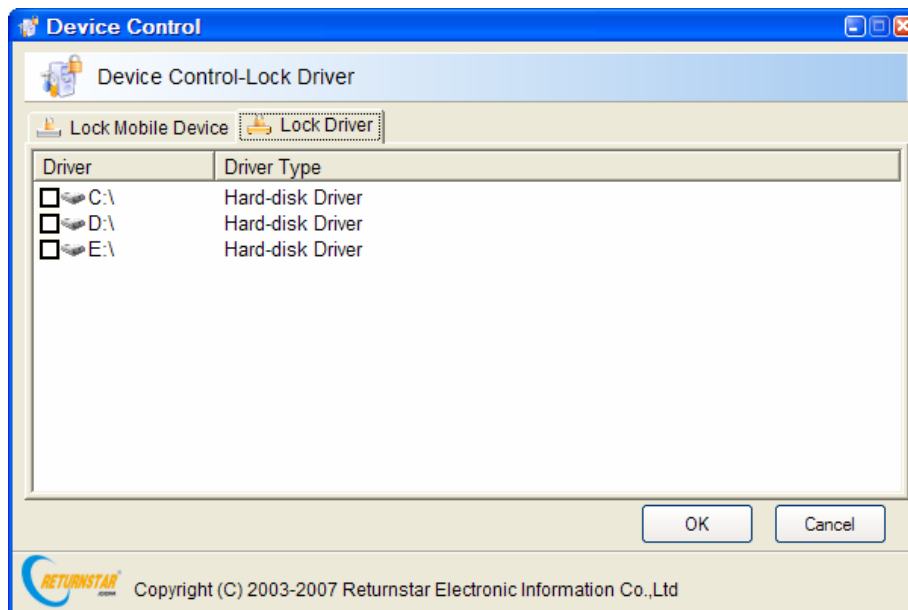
Device Control

Device Control-Lock Driver

Lock Mobile Device | Lock Driver

| Driver | Driver Type |
|---|---|
| C:\ | Hard-disk Driver |
| D:\ | Hard-disk Driver |
| E:\ | Hard-disk Driver |

OK Cancel

RETURNSTAR .com

Copyright (C) 2003-2007 Returnstar Electronic Information Co.,Ltd